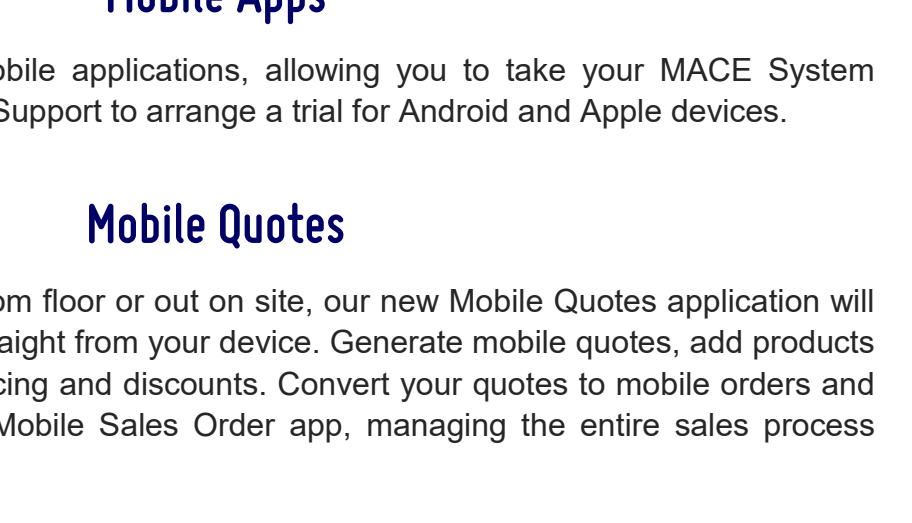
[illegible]

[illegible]obile applications, allowing you to take your MACE System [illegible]Support to arrange a trial for Android and Apple devices.

Mobile Quotes

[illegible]om floor or out on site, our new Mobile Quotes application will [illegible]aight from your device. Generate mobile quotes, add products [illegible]cing and discounts. Convert your quotes to mobile orders and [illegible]Mobile Sales Order app, managing the entire sales process